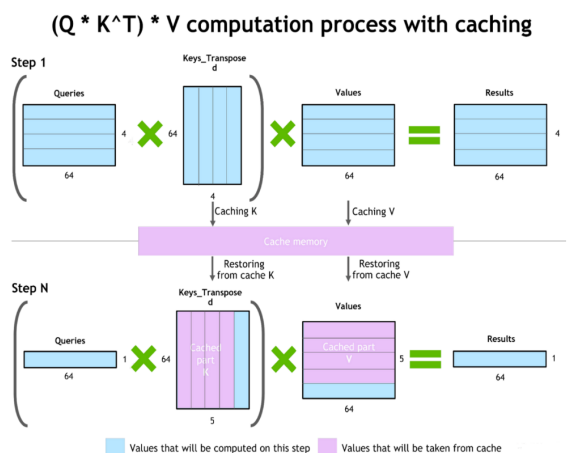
(Q * K^T) * V computation process with caching

Step 1

Queries

4

64

Keys_Transposed

64

4

Values

4

64

Results

4

64

Caching K

Caching V

Cache memory

Restoring from cache K

Restoring from cache V

Step N

Queries

1

64

Keys_Transposed

64

Cached part K

5

Values

Cached part V

5

64

Results

1

64

Values that will be computed on this step

Values that will be taken from cache